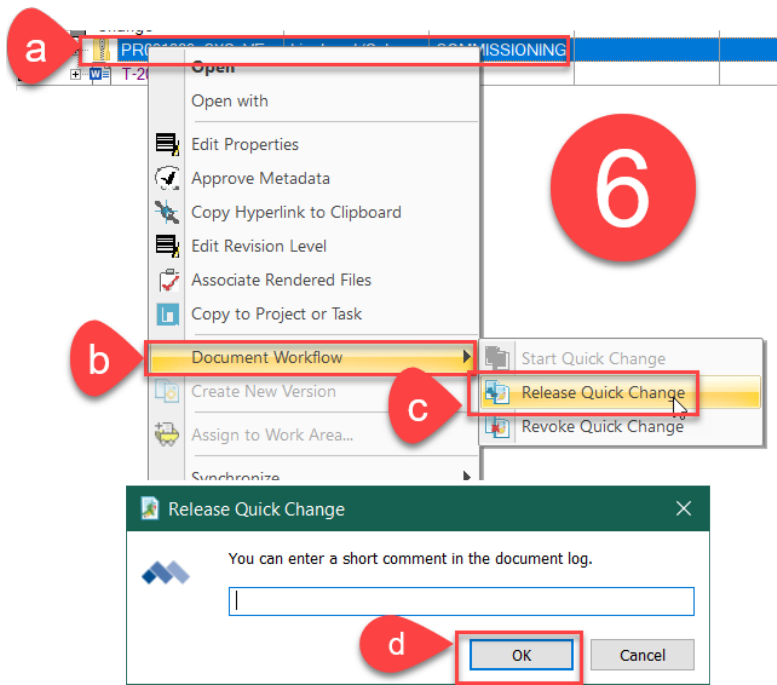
a

PR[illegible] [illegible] COMMISSIONING

T-20

Open

Open with

Edit Properties

Approve Metadata

Copy Hyperlink to Clipboard

Edit Revision Level

Associate Rendered Files

Copy to Project or Task

b

Document Workflow

Create New Version

Assign to Work Area...

Synchronize

6

Start Quick Change

c

Release Quick Change

Revoke Quick Change

Release Quick Change

You can enter a short comment in the document log.

d

OK

Cancel